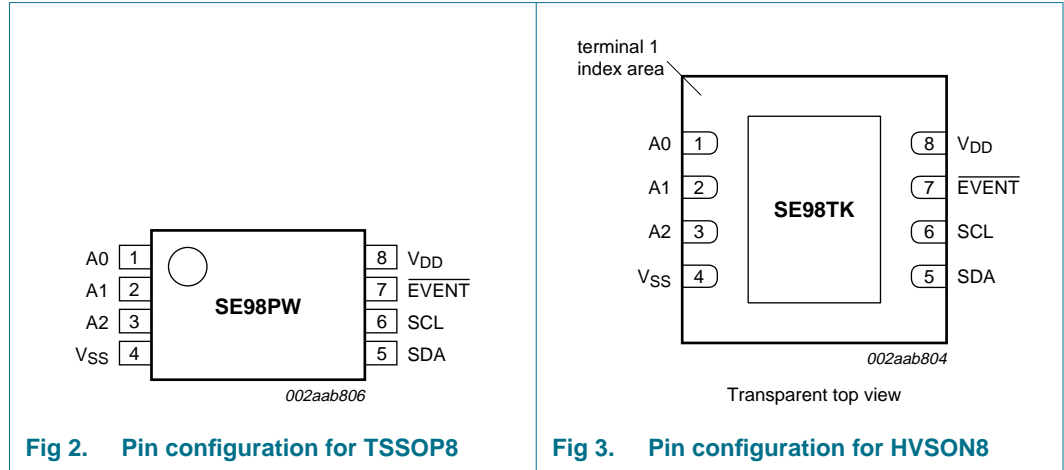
A0 1
A1 2
A2 3
$V_{SS}$ 4
SE98PW
8 $V_{DD}$
7 $\overline{EVENT}$
6 SCL
5 SDA
002aab806

Fig 2. Pin configuration for TSSOP8

terminal 1 index area
A0 1
A1 2
A2 3
$V_{SS}$ 4
SE98TK
8 $V_{DD}$
7 $\overline{EVENT}$
6 SCL
5 SDA
002aab804
Transparent top view

Fig 3. Pin configuration for HVSON8